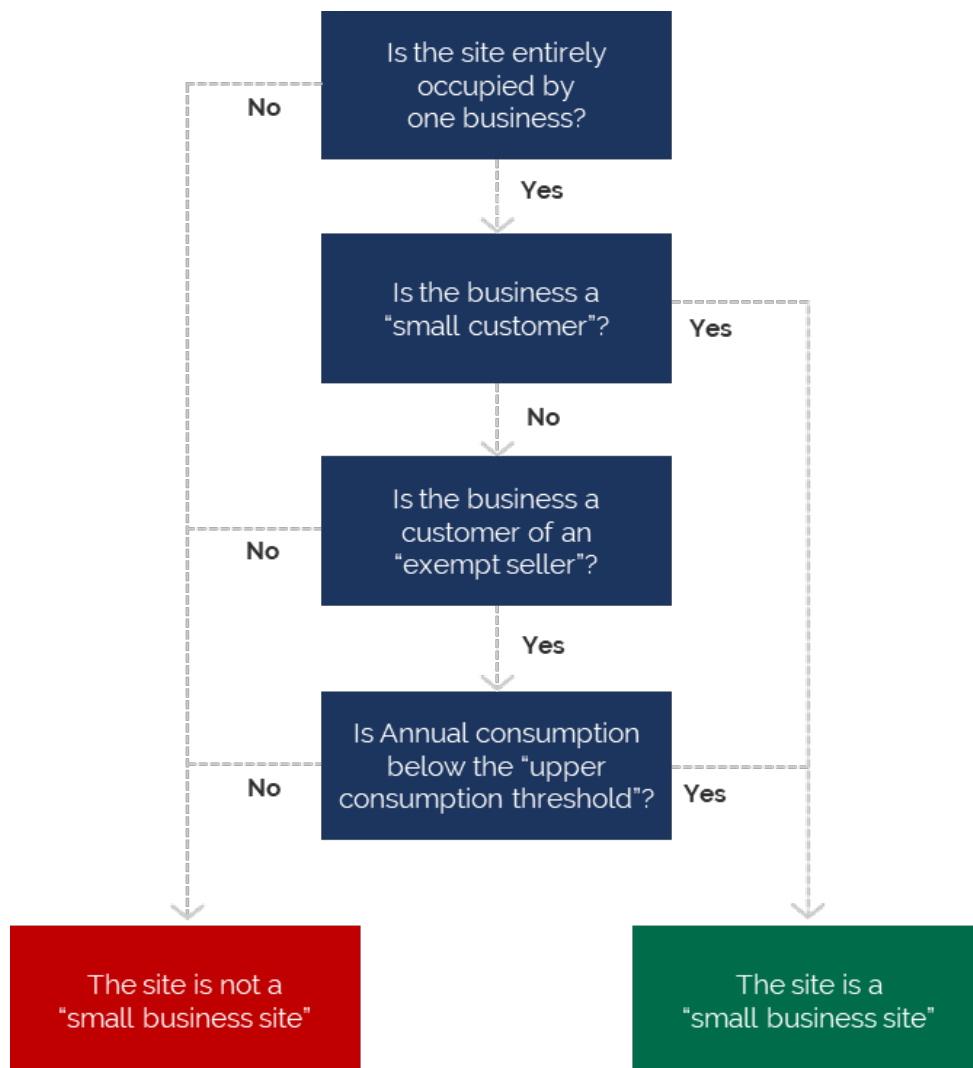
Is the site entirely occupied by one business?

No

Yes

Is the business a "small customer"?

Yes

No

Is the business a customer of an "exempt seller"?

No

Yes

Is Annual consumption below the "upper consumption threshold"?

No

Yes

The site is not a "small business site"

The site is a "small business site"